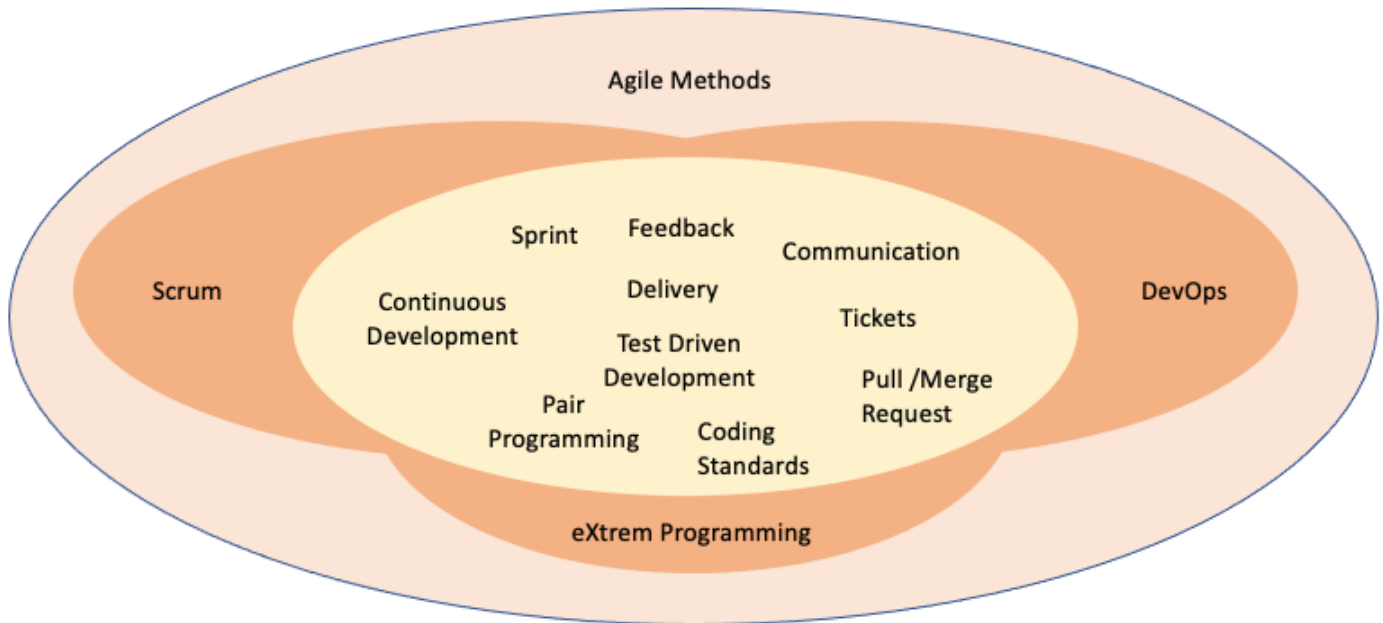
Agile Methods

Scrum

DevOps

Sprint

Feedback

Communication

Continuous Development

Delivery

Tickets

Test Driven Development

Pull /Merge Request

Pair Programming

Coding Standards

eXtrem Programming